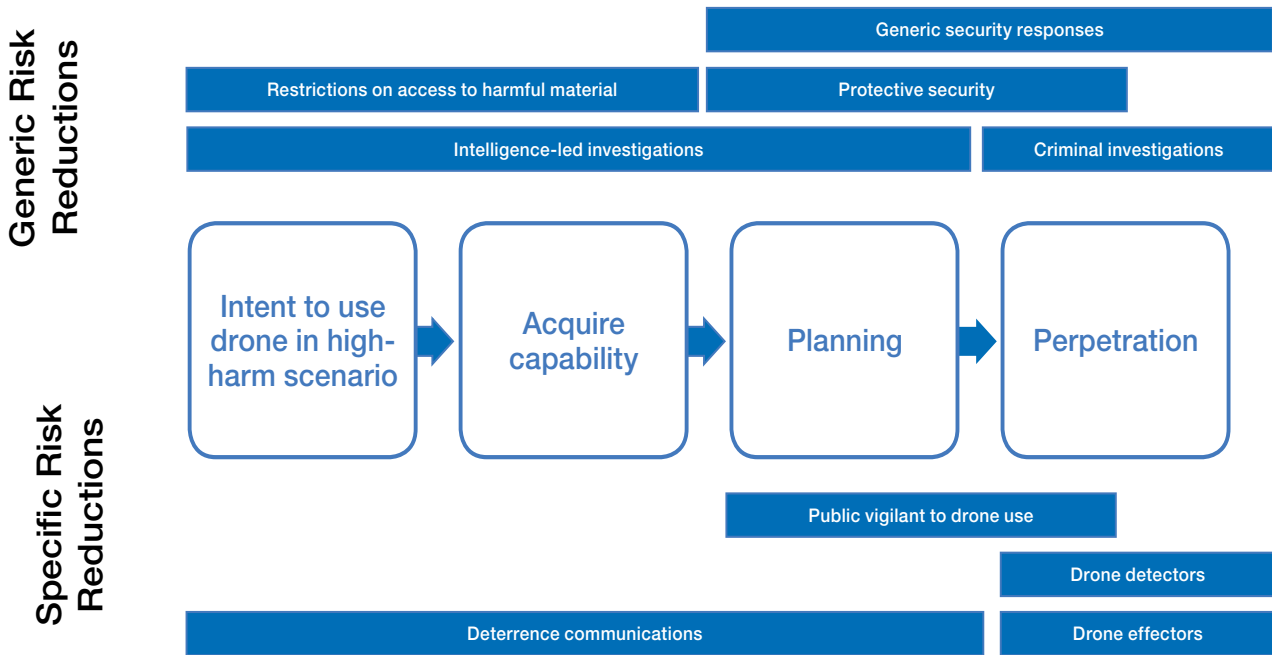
Generic Risk Reductions

Generic security responses

Restrictions on access to harmful material

Protective security

Intelligence-led investigations

Criminal investigations

Intent to use drone in high-harm scenario

Acquire capability

Planning

Perpetration

Specific Risk Reductions

Public vigilant to drone use

Drone detectors

Deterrence communications

Drone effectors